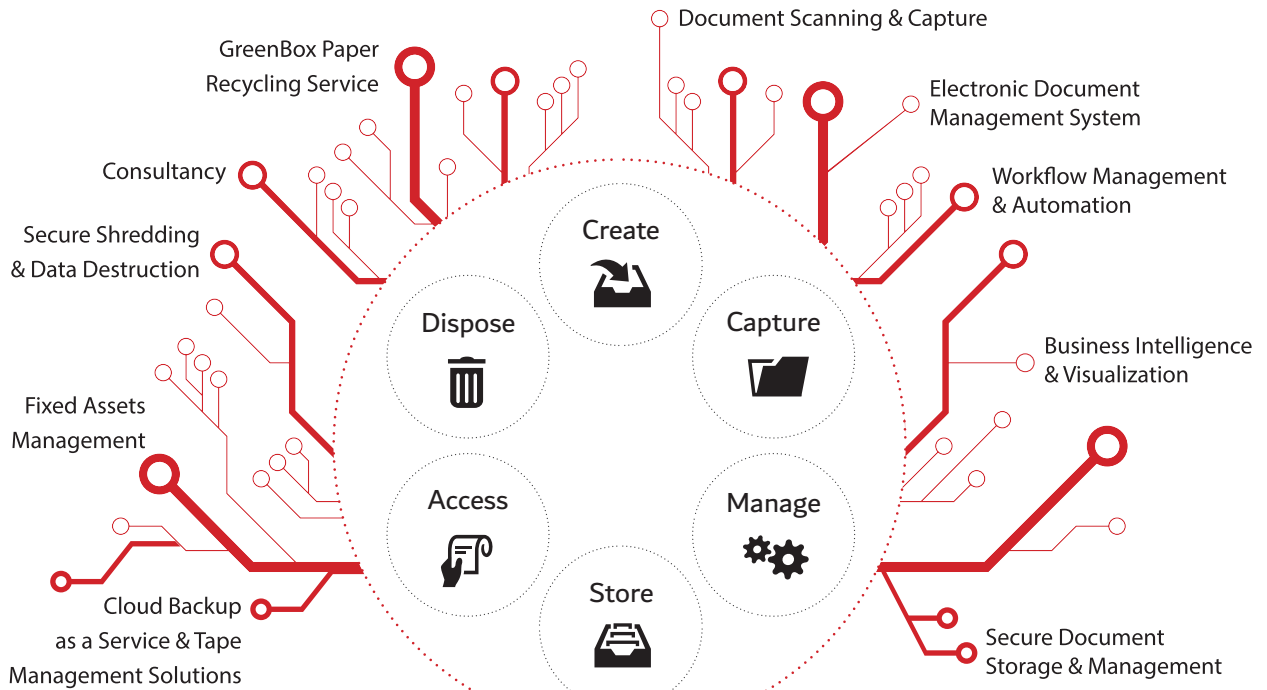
Document Scanning & Capture

GreenBox Paper Recycling Service

Electronic Document Management System

Consultancy

Workflow Management & Automation

Secure Shredding & Data Destruction

Create

Dispose

Capture

Business Intelligence & Visualization

Fixed Assets Management

Access

Manage

Store

Cloud Backup as a Service & Tape Management Solutions

Secure Document Storage & Management